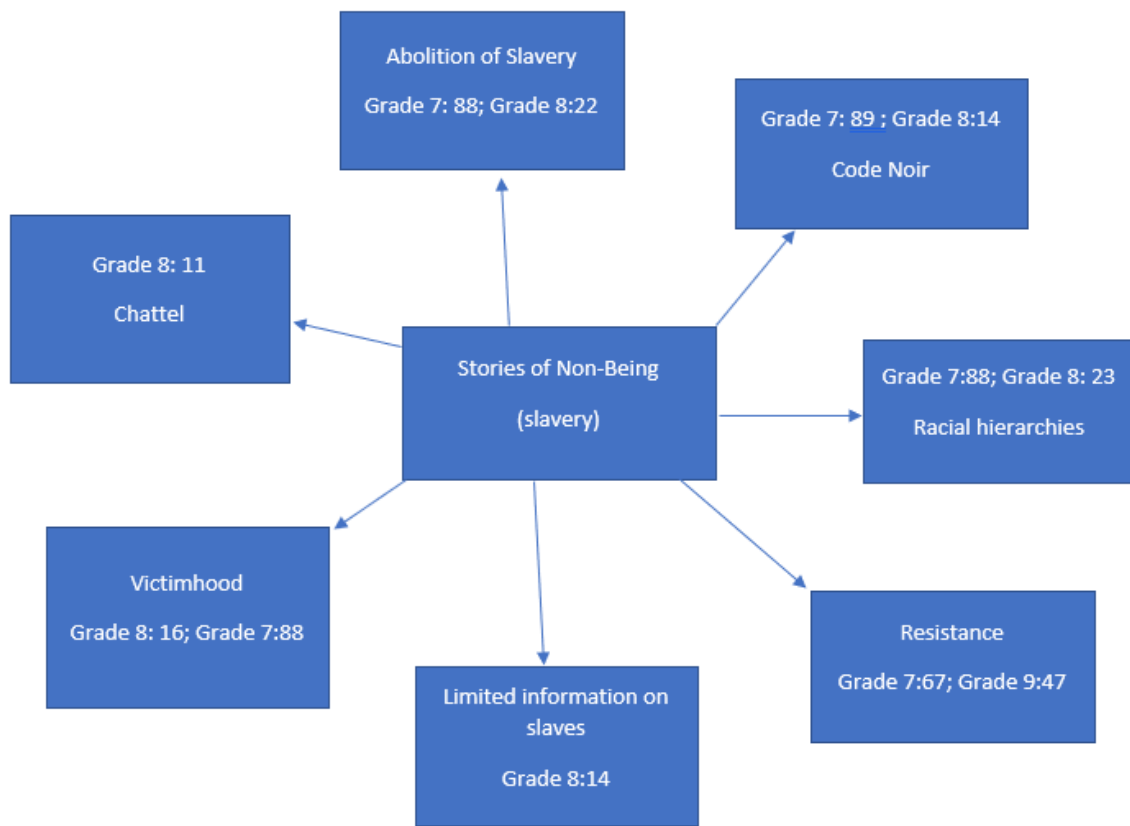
Abolition of Slavery

Grade 7: 88; Grade 8:22

Grade 7: 89 ; Grade 8:14

Code Noir

Grade 8: 11

Chattel

Stories of Non-Being

(slavery)

Grade 7:88; Grade 8: 23

Racial hierarchies

Victimhood

Grade 8: 16; Grade 7:88

Limited information on slaves

Grade 8:14

Resistance

Grade 7:67; Grade 9:47